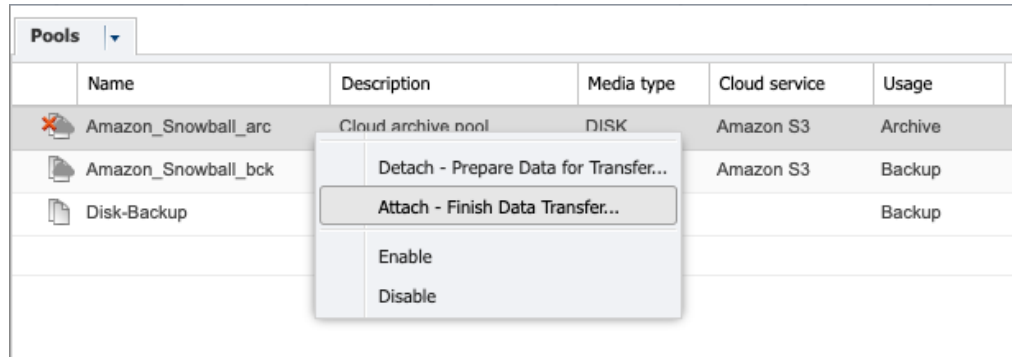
Pools

| | Name | Description | Media type | Cloud service | Usage |
|---|---|---|---|---|---|
| | Amazon_Snowball_arc | Cloud archive pool | DISK | Amazon S3 | Archive |
| | Amazon_Snowball_bck | | | Amazon S3 | Backup |
| | Disk-Backup | | | | Backup |

Detach - Prepare Data for Transfer...
Attach - Finish Data Transfer...
Enable
Disable